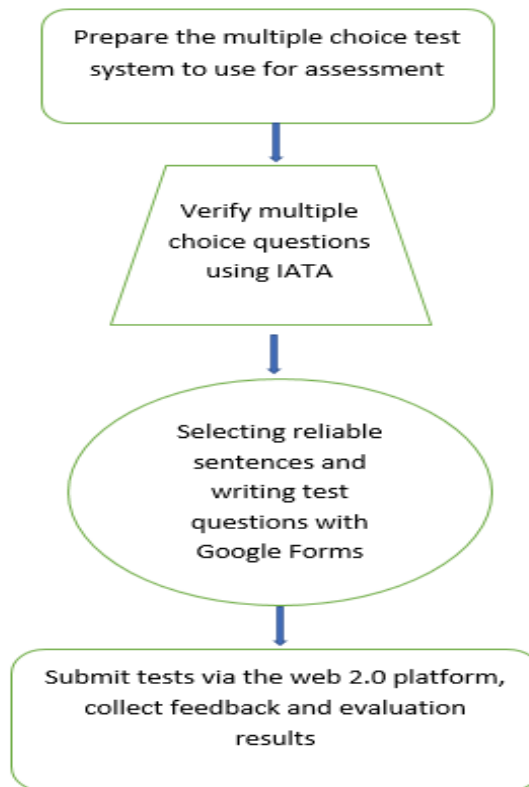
Prepare the multiple choice test system to use for assessment

Verify multiple choice questions using IATA

Selecting reliable sentences and writing test questions with Google Forms

Submit tests via the web 2.0 platform, collect feedback and evaluation results